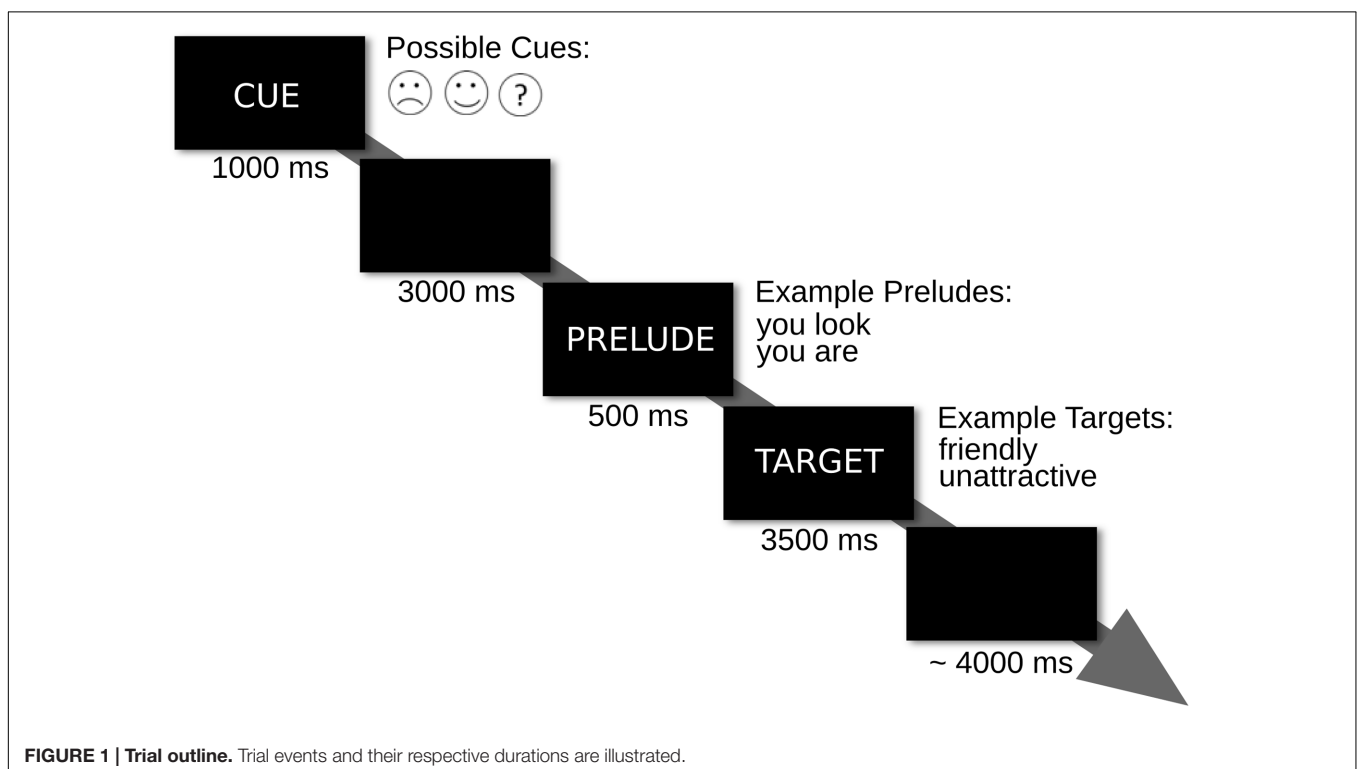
CUE

Possible Cues:

?

1000 ms

3000 ms

PRELUDE

Example Preludes:
you look
you are

500 ms

TARGET

Example Targets:
friendly
unattractive

3500 ms

~ 4000 ms

**FIGURE 1 | Trial outline.** Trial events and their respective durations are illustrated.